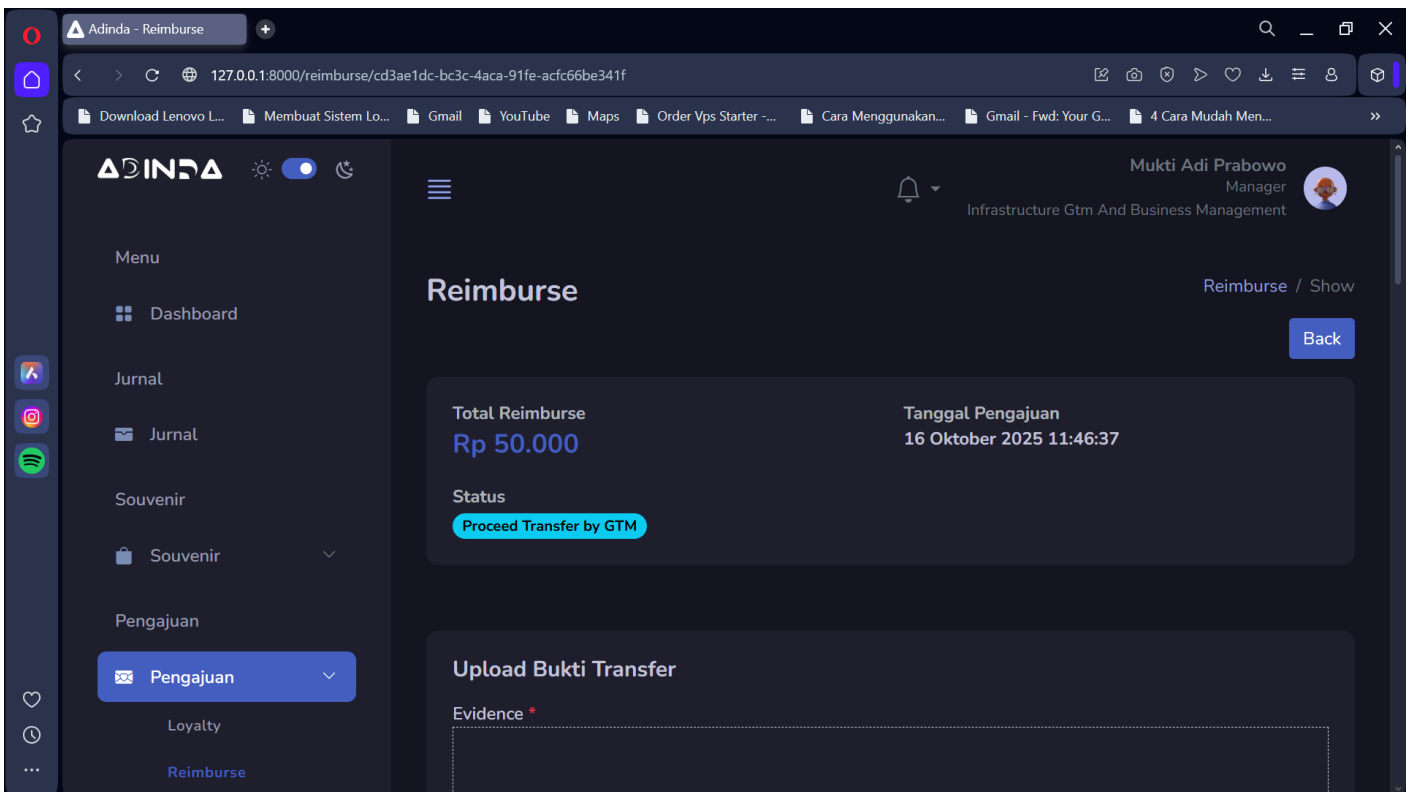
Adinda - Reimburse

127.0.0.1:8000/reimburse/cd3ae1dc-bc3c-4aca-91fe-acfc66be341f

Download Lenovo L... Membuat Sistem Lo... Gmail YouTube Maps Order Vps Starter -... Cara Menggunakan... Gmail - Fwd: Your G... 4 Cara Mudah Men...

ADINDA

Mukti Adi Prabowo
Manager
Infrastructure Gtm And Business Management

Menu
Dashboard
Jurnal
Jurnal
Souvenir
Souvenir
Pengajuan
Pengajuan
Loyalty
Reimburse

Reimburse

Reimburse / Show

Back

Total Reimburse
Rp 50.000

Tanggal Pengajuan
16 Oktober 2025 11:46:37

Status
Proceed Transfer by GTM

Upload Bukti Transfer

Evidence *